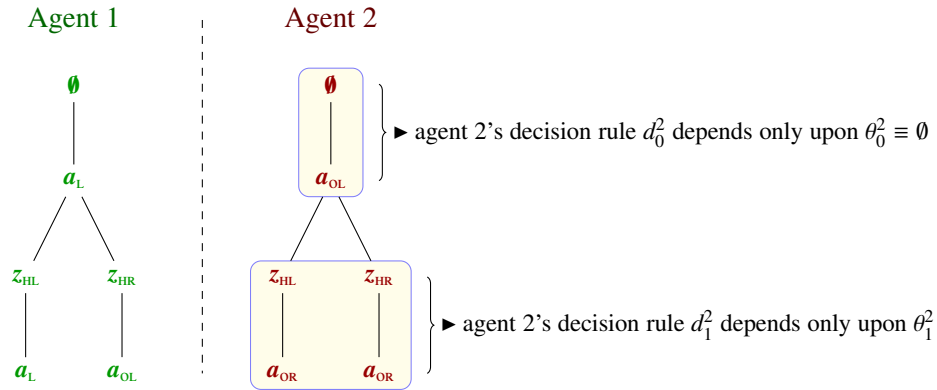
Agent 1

$\emptyset$

$a_L$

$z_{HL}$ $z_{HR}$

$a_L$ $a_{OL}$

Agent 2

$\emptyset$

$a_{OL}$

► agent 2's decision rule $d_0^2$ depends only upon $\theta_0^2 \equiv \emptyset$

$z_{HL}$ $z_{HR}$

$a_{OR}$ $a_{OR}$

► agent 2's decision rule $d_1^2$ depends only upon $\theta_1^2$